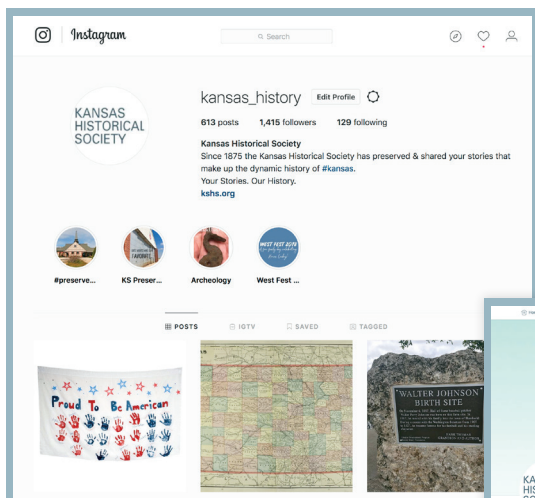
Instagram

Search

KANSAS HISTORICAL SOCIETY

kansas_history Edit Profile

613 posts 1,415 followers 129 following

Kansas Historical Society
Since 1875 the Kansas Historical Society has preserved & shared your stories that make up the dynamic history of #kansas.
Your Stories. Our History.
kshs.org

#preserve... KS Preser... Archeology West Fest ...

WEST FEST 2019

POSTS IGTV SAVED TAGGED

Proud To Be American

WALTER JOHNSON BIRTH SITE

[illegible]

KA HIS